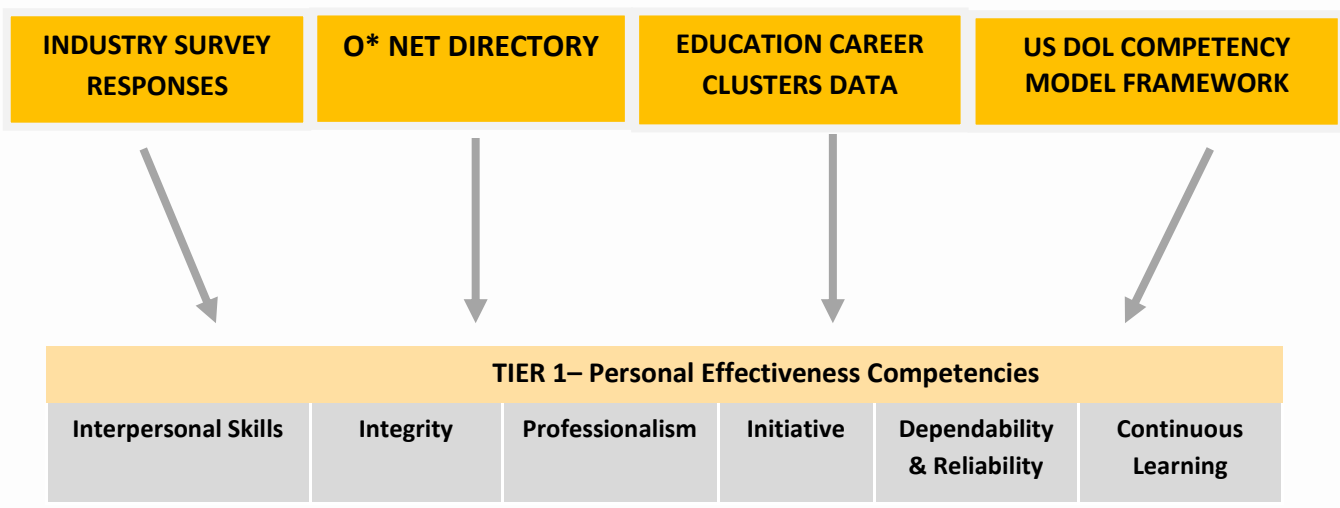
INDUSTRY SURVEY RESPONSES

O* NET DIRECTORY

EDUCATION CAREER CLUSTERS DATA

US DOL COMPETENCY MODEL FRAMEWORK

TIER 1– Personal Effectiveness Competencies

| Interpersonal Skills | Integrity | Professionalism | Initiative | Dependability & Reliability | Continuous Learning |
|---|---|---|---|---|---|